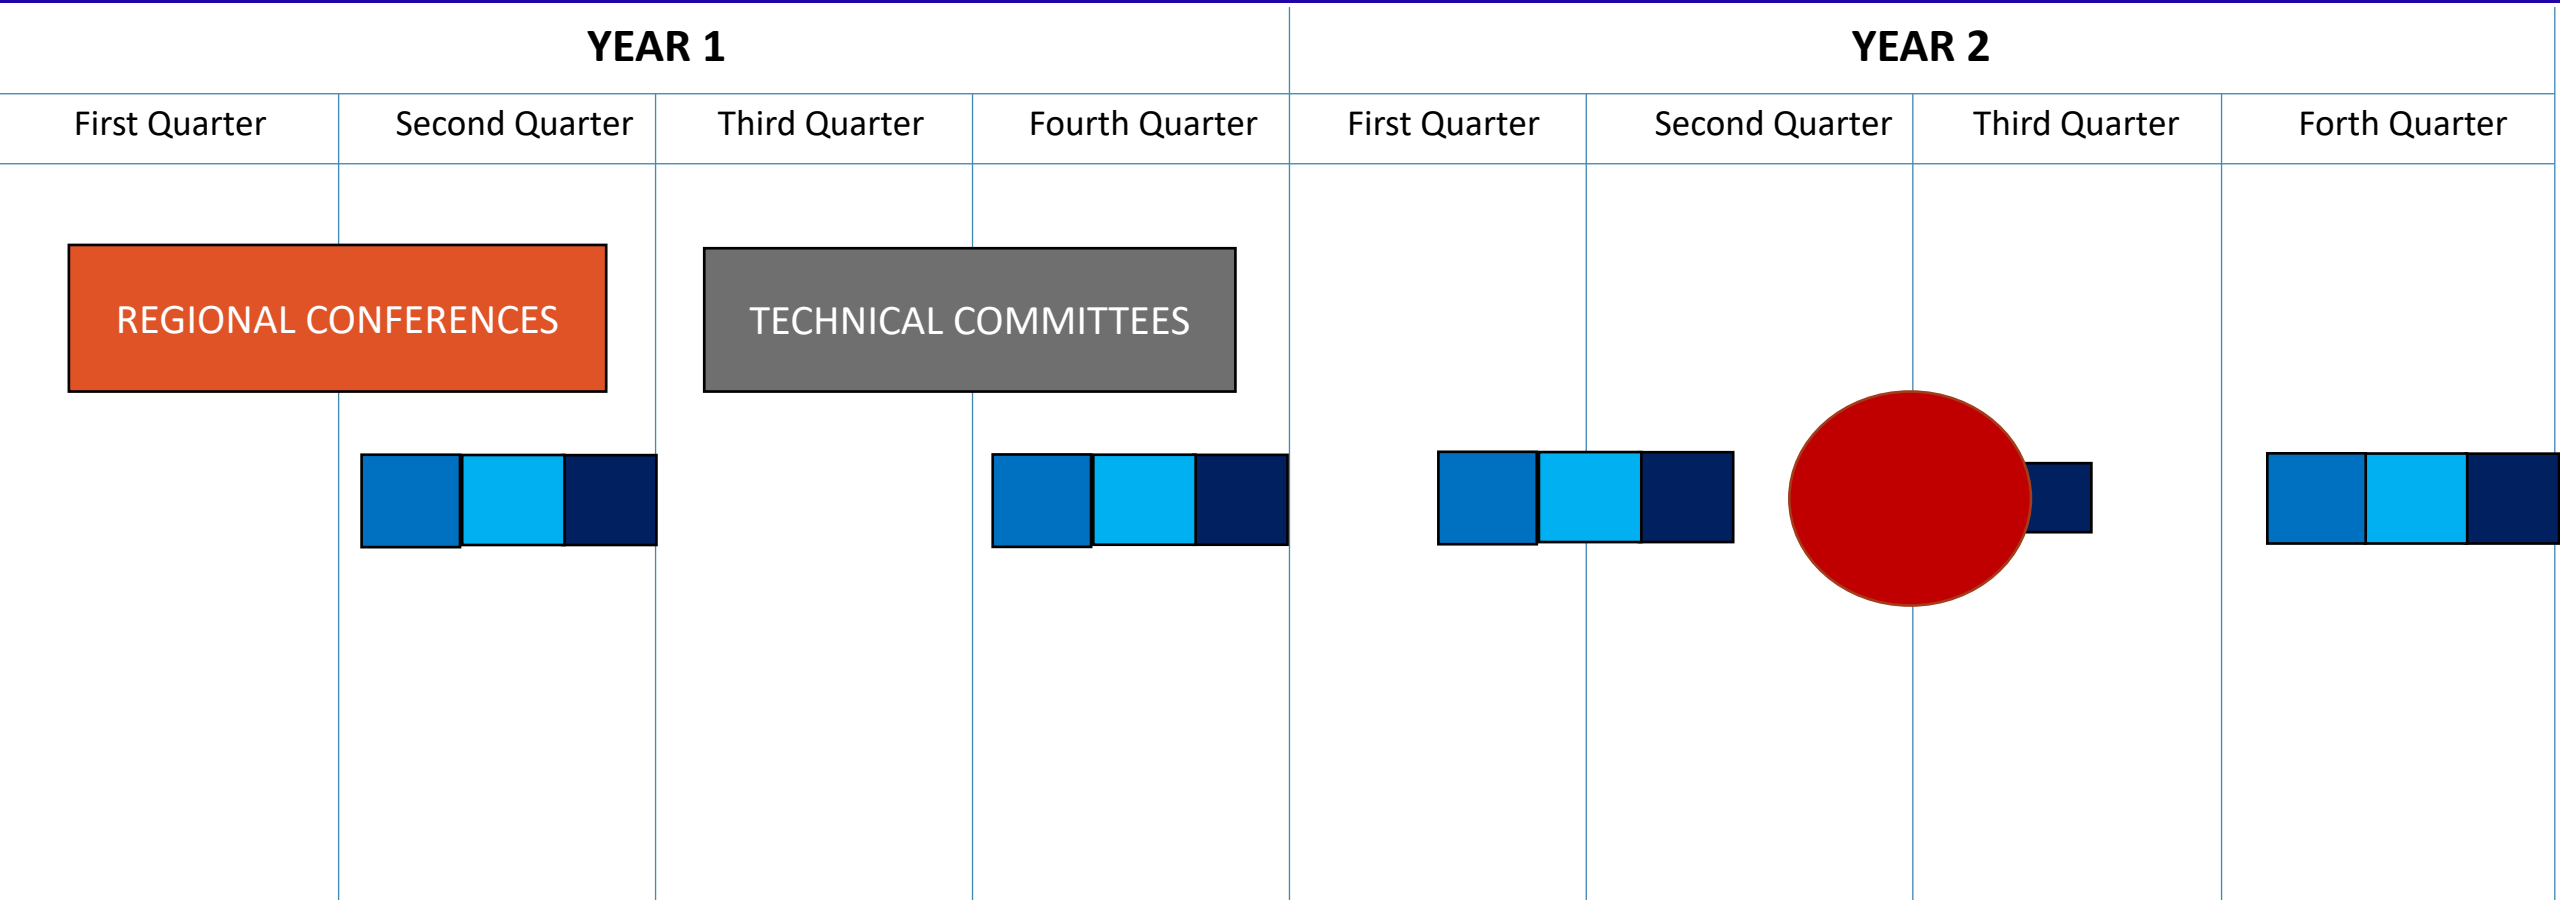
| YEAR 1 | | | | YEAR 2 | | | |
|---|---|---|---|---|---|---|---|
| First Quarter | Second Quarter | Third Quarter | Fourth Quarter | First Quarter | Second Quarter | Third Quarter | Forth Quarter |

REGIONAL CONFERENCES

TECHNICAL COMMITTEES